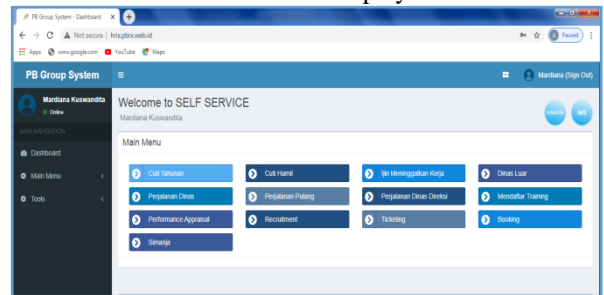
PB Group System - Dashboard ×

Not secure | hris.pbrx.web.id

Paused

Apps www.google.com YouTube Maps

PB Group System ≡

Mardiana (Sign Out)

Mardiana Kuswandita
Online

MAIN NAVIGATION

Dashboard

Main Menu

Tools

Welcome to SELF SERVICE
Mardiana Kuswandita

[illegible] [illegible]

Main Menu

Cuti Tahunan
Cuti Hamil
Ijin Meninggalkan Kerja
Dinas Luar
Perjalanan Dinas
Perjalanan Pulang
Perjalanan Dinas Direksi
Mendaftar Training
Performance Appraisal
Recruitment
Ticketing
Booking
Simanja